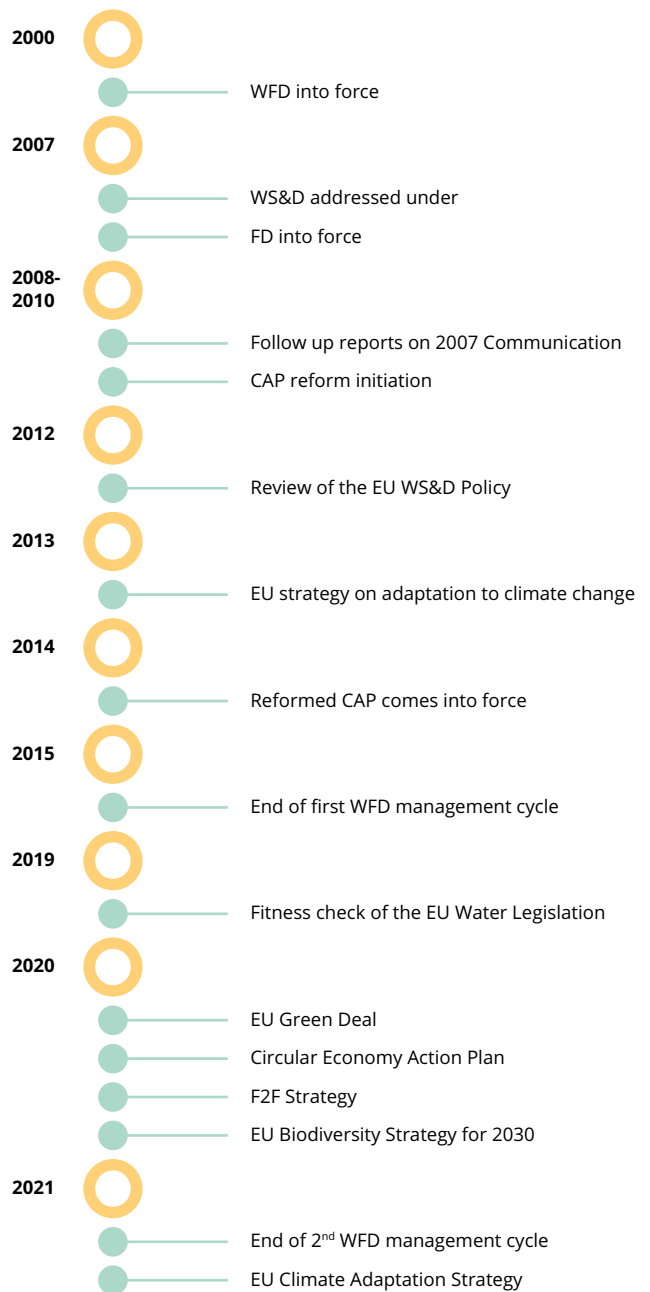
2000

WFD into force

2007

WS&D addressed under

FD into force

2008-2010

Follow up reports on 2007 Communication

CAP reform initiation

2012

Review of the EU WS&D Policy

2013

EU strategy on adaptation to climate change

2014

Reformed CAP comes into force

2015

End of first WFD management cycle

2019

Fitness check of the EU Water Legislation

2020

EU Green Deal

Circular Economy Action Plan

F2F Strategy

EU Biodiversity Strategy for 2030

2021

End of 2$^{nd}$ WFD management cycle

EU Climate Adaptation Strategy